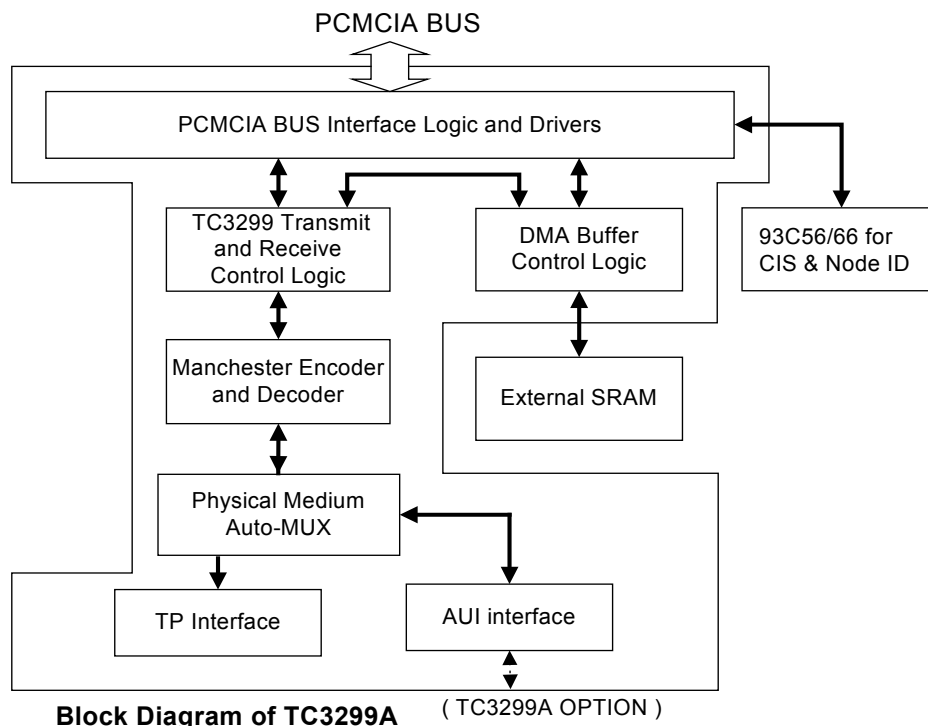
PCMCIA BUS

PCMCIA BUS Interface Logic and Drivers

TC3299 Transmit and Receive Control Logic

DMA Buffer Control Logic

93C56/66 for CIS & Node ID

Manchester Encoder and Decoder

External SRAM

Physical Medium Auto-MUX

TP Interface

AUI interface

Block Diagram of TC3299A

( TC3299A OPTION )